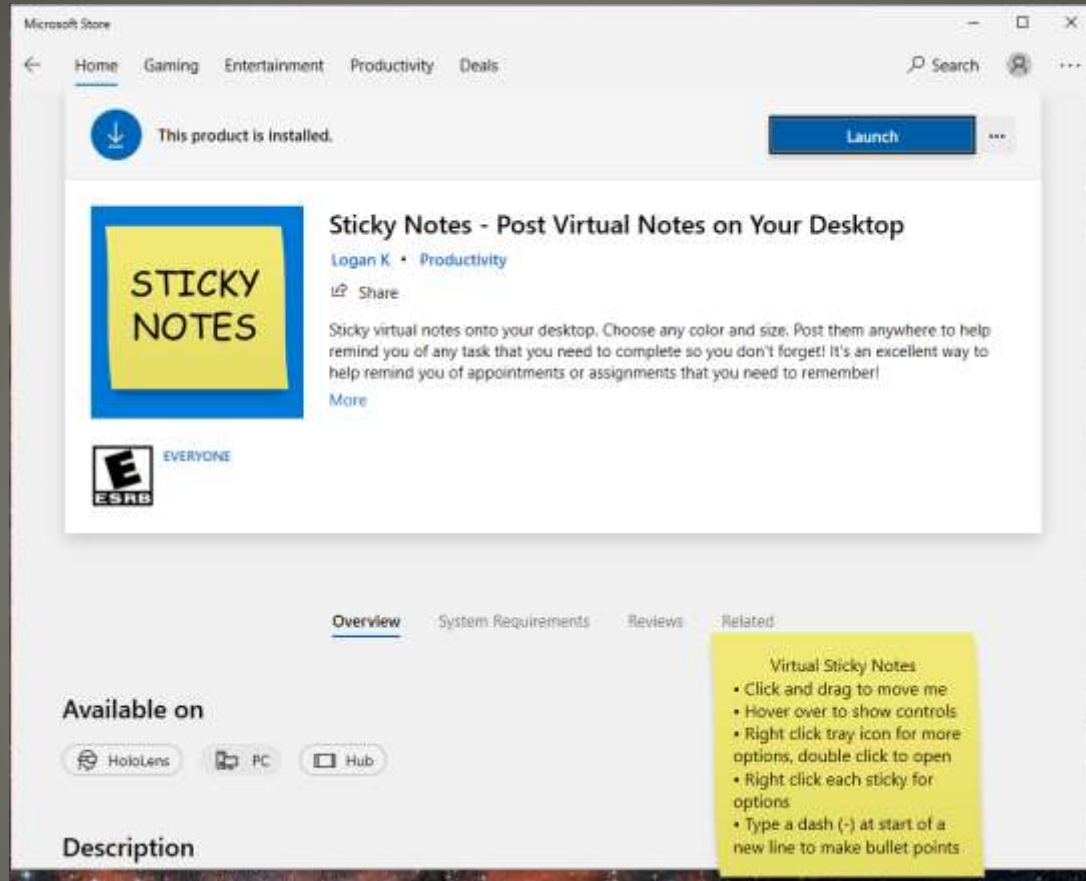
Microsoft Store

Home Gaming Entertainment Productivity Deals

Search

This product is installed.

Launch

...

STICKY NOTES

Sticky Notes - Post Virtual Notes on Your Desktop

Logan K • Productivity

Share

Sticky virtual notes onto your desktop. Choose any color and size. Post them anywhere to help remind you of any task that you need to complete so you don't forget! It's an excellent way to help remind you of appointments or assignments that you need to remember!

More

E ESRB

EVERYONE

Overview System Requirements Reviews Related

Virtual Sticky Notes
• Click and drag to move me
• Hover over to show controls
• Right click tray icon for more options, double click to open
• Right click each sticky for options
• Type a dash (-) at start of a new line to make bullet points

Available on

HoloLens PC Hub

Description